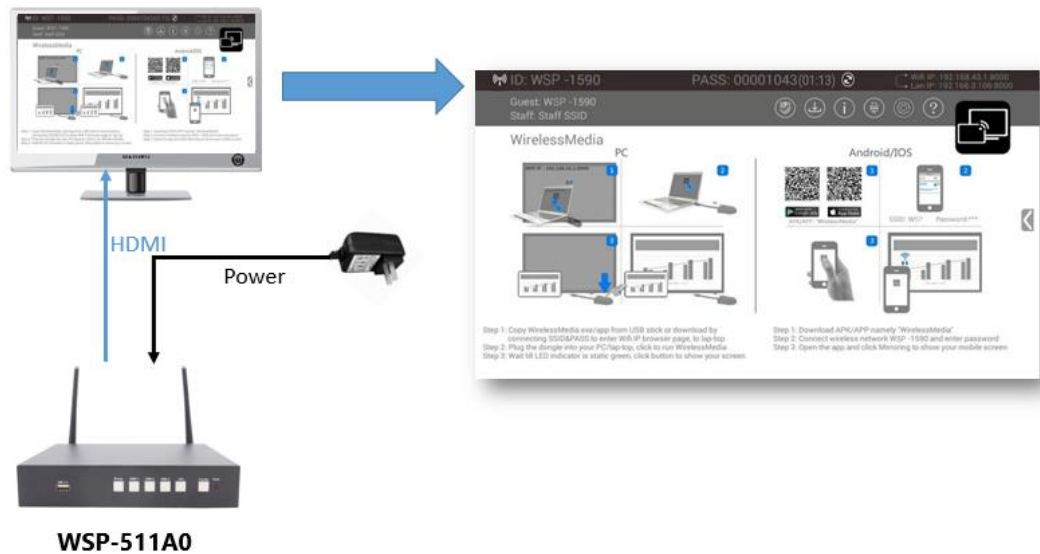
ID: WSP -1590

PASS: 00001043(01:13)

WiFi IP: 192.168.43.1:8000
Lan IP: 192.168.2.106:8000

Guest: WSP -1590
Staff: Staff SSID

WirelessMedia

PC

Android/IOS

1

2

3

1

2

3

APK/APP: "WirelessMedia"

SSID: W57

Password:***

Step 1: Copy WirelessMedia.exe/app from USB stick or download by connecting SSID&PASS to enter Wifi IP browser page, to lap-top
Step 2: Plug the dongle into your PC/lap-top, click to run WirelessMedia
Step 3: Wait till LED indicator is static green, click button to show your screen.

Step 1: Download APK/APP namely "WirelessMedia"
Step 2: Connect wireless network WSP -1590 and enter password
Step 3: Open the app and click Mirroring to show your mobile screen.

HDMI

Power

WSP-511A0